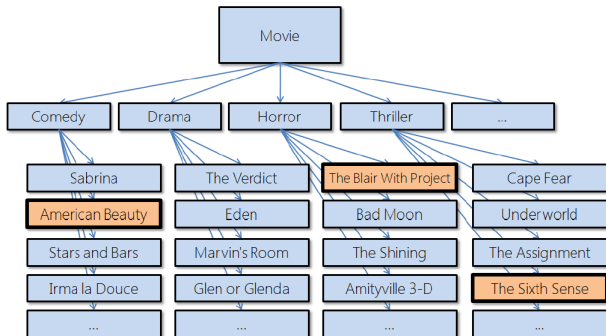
Movie

Comedy
Drama
Horror
Thriller
...

Sabrina
American Beauty
Stars and Bars
Irma la Douce
...

The Verdict
Eden
Marvin's Room
Glen or Glenda
...

The Blair With Project
Bad Moon
The Shining
Amityville 3-D
...

Cape Fear
Underworld
The Assignment
The Sixth Sense
...